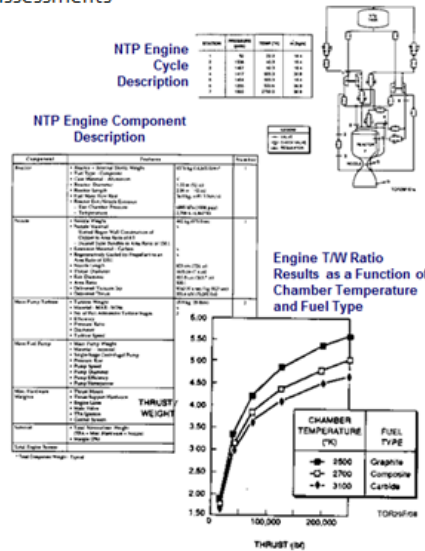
ssessments

NTP Engine Cycle Description

NTP Engine Component Description

| Component | Features | Number |
|---|---|---|
| Reactor | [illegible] | 1 |
| Nozzle | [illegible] | 1 |
| Main Pump Turbine | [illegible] | 2 |
| Main Fuel Pump | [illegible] | 2 |
| Misc. Hardware Weights | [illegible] | |
| Subtotal | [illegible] | |
| Total Engine System | | |

THRUST WEIGHT

Engine T/W Ratio Results as a Function of Chamber Temperature and Fuel Type

| CHAMBER TEMPERATURE (°K) | FUEL TYPE |
|---|---|
| 2500 | Graphite |
| 2700 | Composite |
| 3100 | Carbide |

5.00
4.50
4.00
3.50
3.00
2.50
2.00
1.50

100,000
200,000

THRUST (lbf)